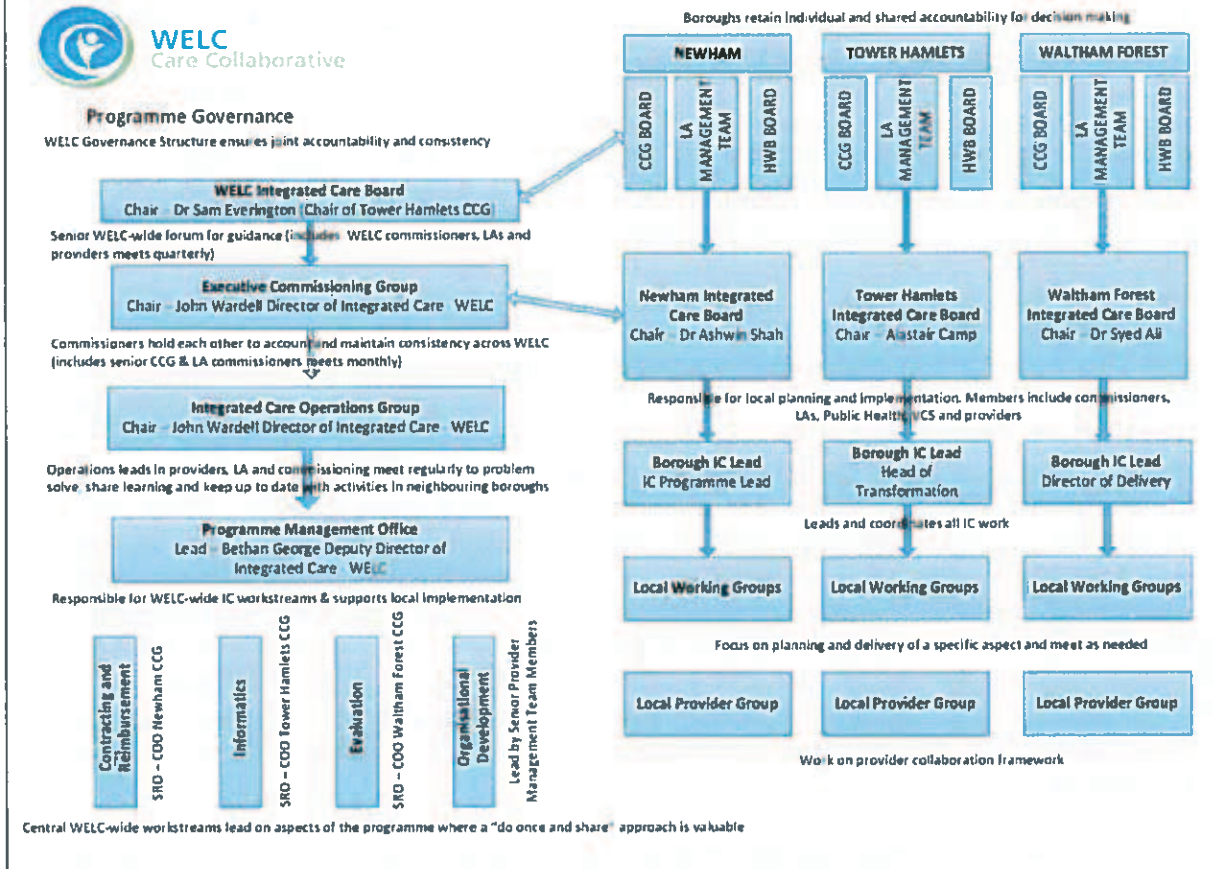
WELC
Care Collaborative

Programme Governance

WELC Governance Structure ensures joint accountability and consistency

WELC Integrated Care Board
Chair – Dr Sam Everington (Chair of Tower Hamlets CCG)

Senior WELC-wide forum for guidance (includes WELC commissioners, LAs and providers meets quarterly)

Executive Commissioning Group
Chair – John Wardell Director of Integrated Care – WELC

Commissioners hold each other to account and maintain consistency across WELC (includes senior CCG & LA commissioners meets monthly)

Integrated Care Operations Group
Chair – John Wardell Director of Integrated Care – WELC

Operations leads in providers, LA and commissioning meet regularly to problem solve, share learning and keep up to date with activities in neighbouring boroughs

Programme Management Office
Lead – Bethan George Deputy Director of Integrated Care – WELC

Responsible for WELC-wide IC workstreams & supports local implementation

Contracting and Reimbursement
SRO – COO Newham CCG

Informatics
SRO – COO Tower Hamlets CCG

Evaluation
SRO – COO Waltham Forest CCG

Organisational Development
Lead by Senior Provider Management Team Members

Central WELC-wide workstreams lead on aspects of the programme where a "do once and share" approach is valuable

Boroughs retain individual and shared accountability for decision making

NEWHAM
CCG BOARD
LA MANAGEMENT TEAM
HWB BOARD

TOWER HAMLETS
CCG BOARD
LA MANAGEMENT TEAM
HWB BOARD

WALTHAM FOREST
CCG BOARD
LA MANAGEMENT TEAM
HWB BOARD

Newham Integrated Care Board
Chair – Dr Ashwin Shah

Tower Hamlets Integrated Care Board
Chair – Alastair Camp

Waltham Forest Integrated Care Board
Chair – Dr Syed Ali

Responsible for local planning and implementation. Members include commissioners, LAs, Public Health, VCS and providers

Borough IC Lead
IC Programme Lead

Borough IC Lead
Head of Transformation

Borough IC Lead
Director of Delivery

Leads and coordinates all IC work

Local Working Groups

Local Working Groups

Local Working Groups

Focus on planning and delivery of a specific aspect and meet as needed

Local Provider Group

Local Provider Group

Local Provider Group

Work on provider collaboration framework